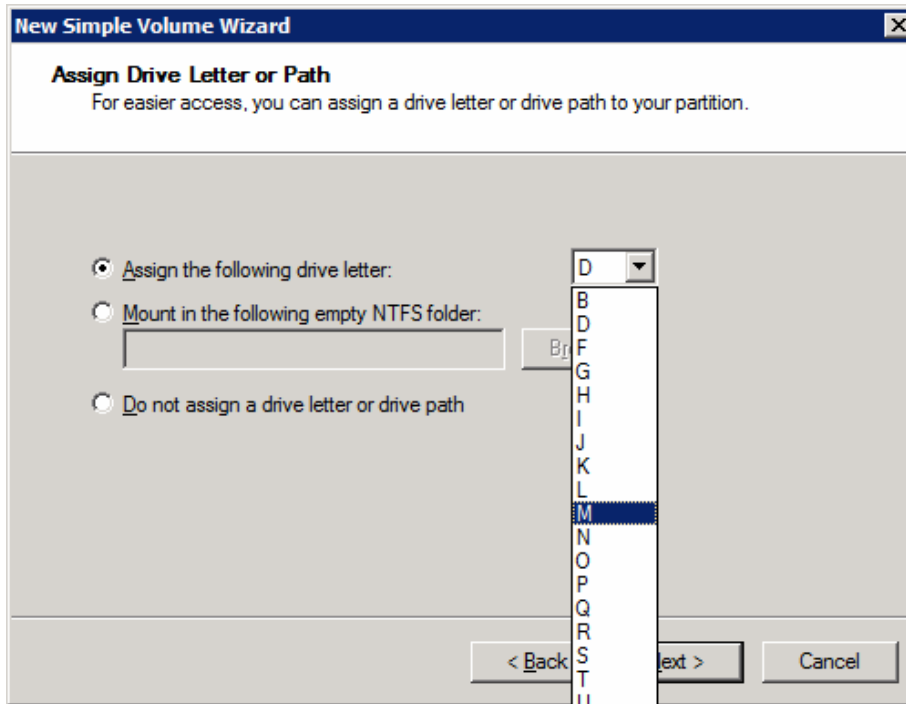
New Simple Volume Wizard

Assign Drive Letter or Path
For easier access, you can assign a drive letter or drive path to your partition.

Assign the following drive letter: D

Mount in the following empty NTFS folder:

Br

Do not assign a drive letter or drive path

B
D
F
G
H
I
J
K
L
M
N
O
P
Q
R
S
T
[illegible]

< Back

lext >

Cancel